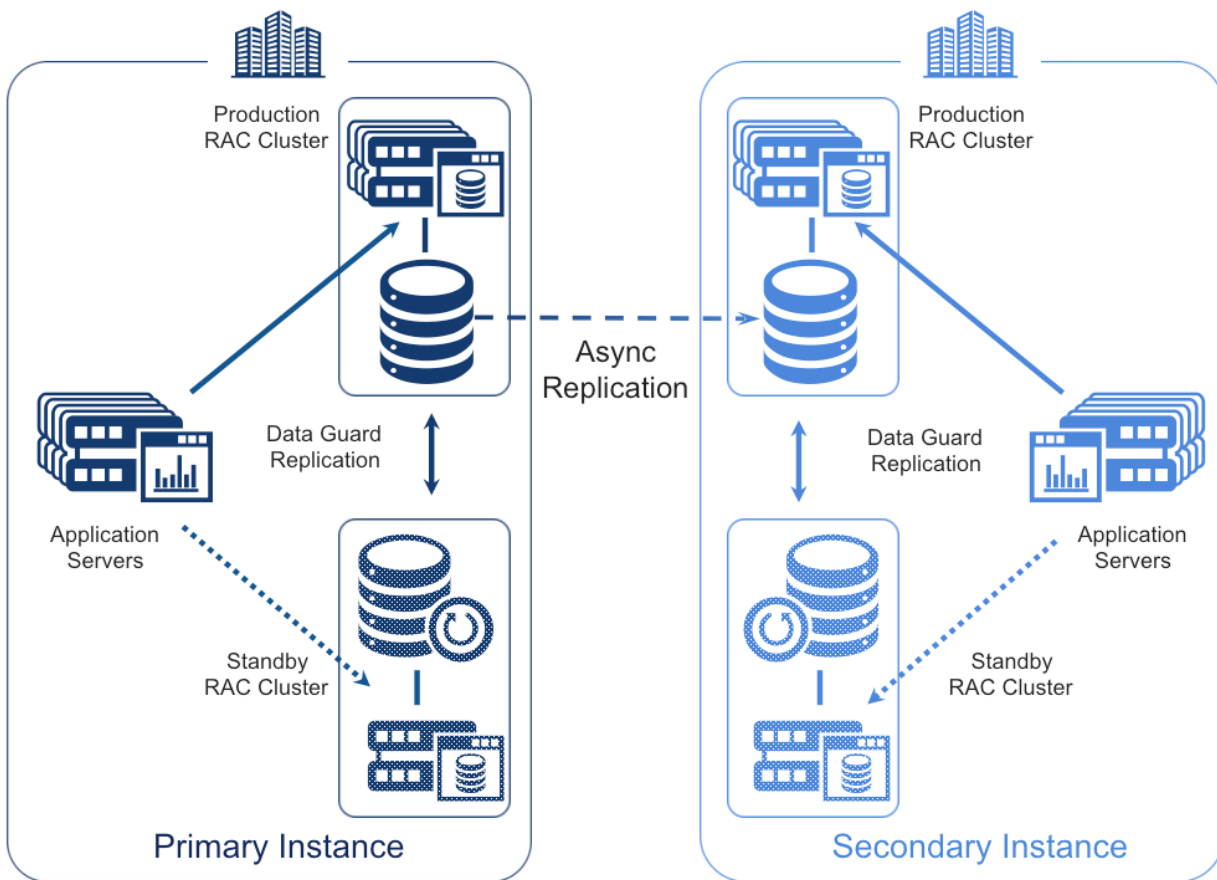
Production RAC Cluster

Application Servers

Data Guard Replication

Standby RAC Cluster

Primary Instance

Async Replication

Production RAC Cluster

Data Guard Replication

Application Servers

Standby RAC Cluster

Secondary Instance